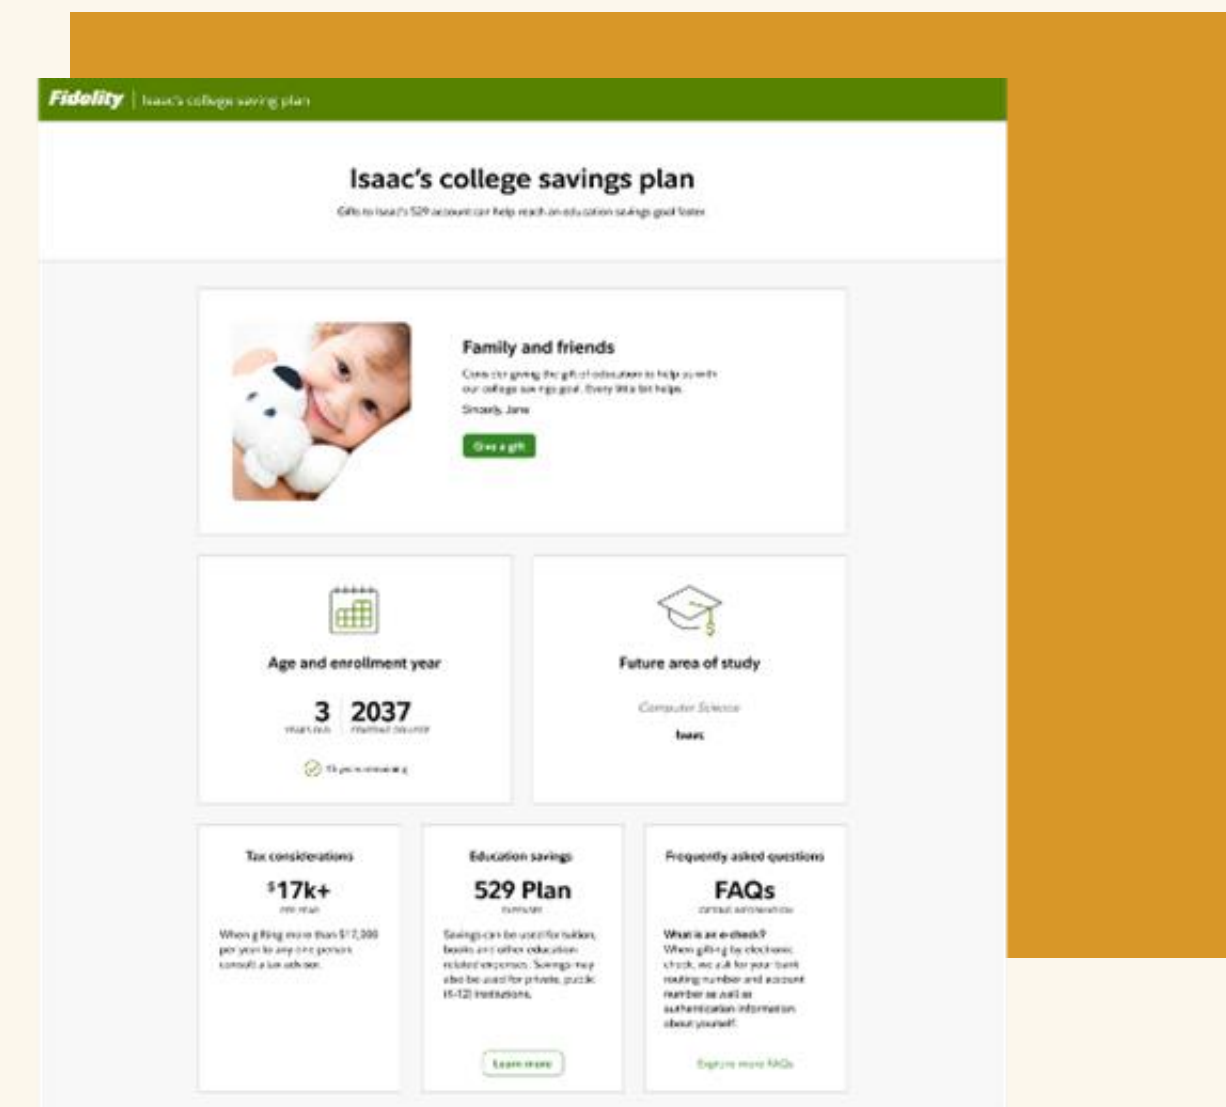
Fidelity | Isaac's college saving plan

Isaac's college savings plan

Gifts to Isaac's 529 account can help reach an education savings goal faster

Family and friends

Consider giving the gift of education to help us with our college savings goal. Every little bit helps.

Sincerely, Jane

Give a gift

Age and enrollment year

3 YEARS OLD

2037 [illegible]

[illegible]

Future area of study

Computer Science

Isaac

Tax considerations

$^{\$}$17k+

PER YEAR

When gifting more than $17,000 per year to any one person consult a tax advisor.

Education savings

529 Plan

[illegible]

Savings can be used for tuition, books and other education related expenses. Savings may also be used for private, public (K-12) institutions.

Learn more

Frequently asked questions

FAQs

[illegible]

What is an e-check?

When gifting by electronic check, we ask for your bank routing number and account number as well as authentication information about yourself.

Explore more FAQs